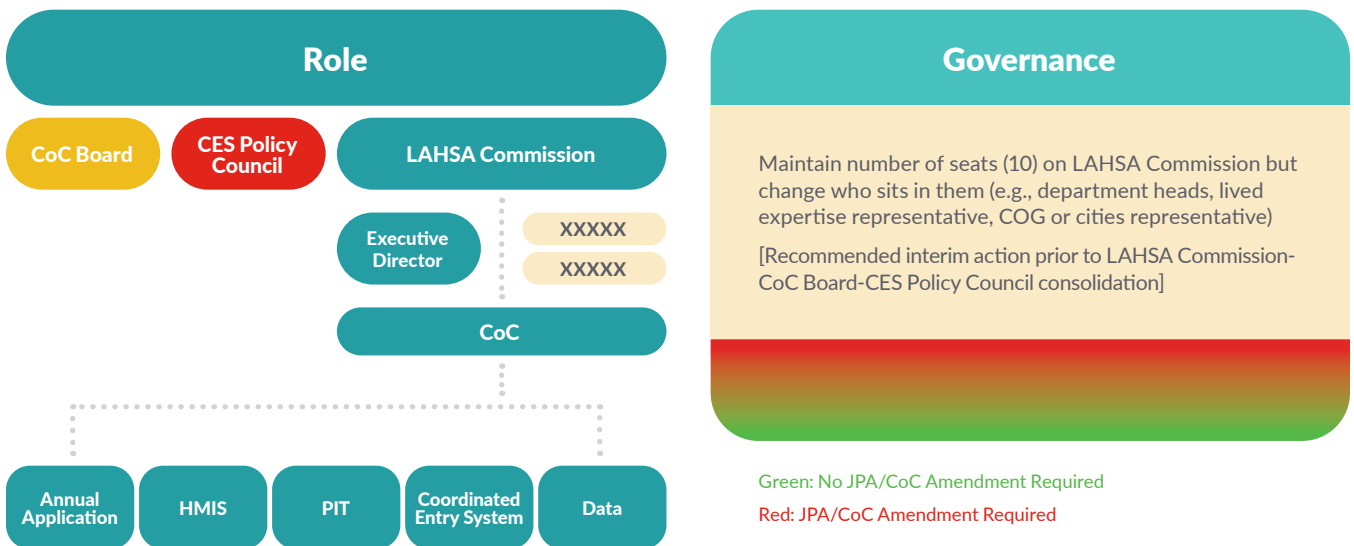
Role

CoC Board

CES Policy Council

LAHSA Commission

Executive Director

XXXXX

XXXXX

CoC

Annual Application

HMIS

PIT

Coordinated Entry System

Data

Governance

Maintain number of seats (10) on LAHSA Commission but change who sits in them (e.g., department heads, lived expertise representative, COG or cities representative)

[Recommended interim action prior to LAHSA Commission-CoC Board-CES Policy Council consolidation]

Green: No JPA/CoC Amendment Required

Red: JPA/CoC Amendment Required